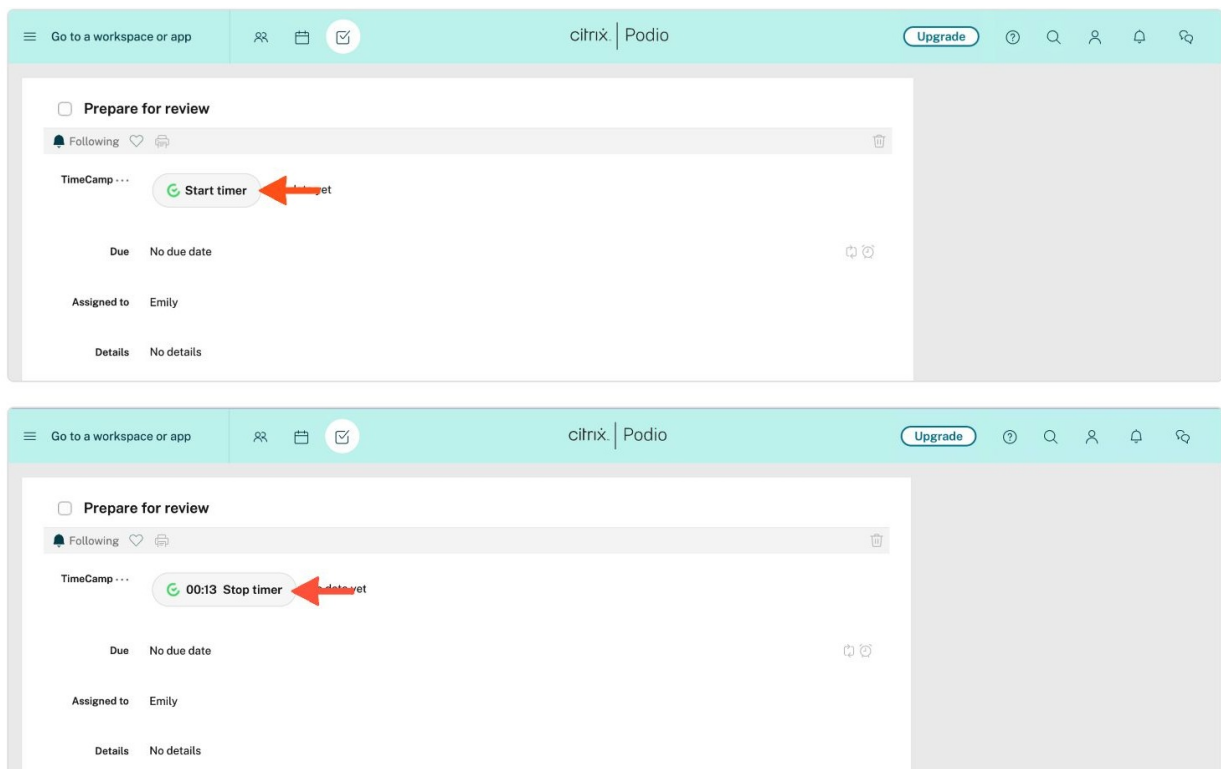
Go to a workspace or app

citrix | Podio

Upgrade

Prepare for review

Following

TimeCamp ···

Start timer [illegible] yet

Due No due date

Assigned to Emily

Details No details

Go to a workspace or app

citrix | Podio

Upgrade

Prepare for review

Following

TimeCamp ···

00:13 Stop timer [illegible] yet

Due No due date

Assigned to Emily

Details No details